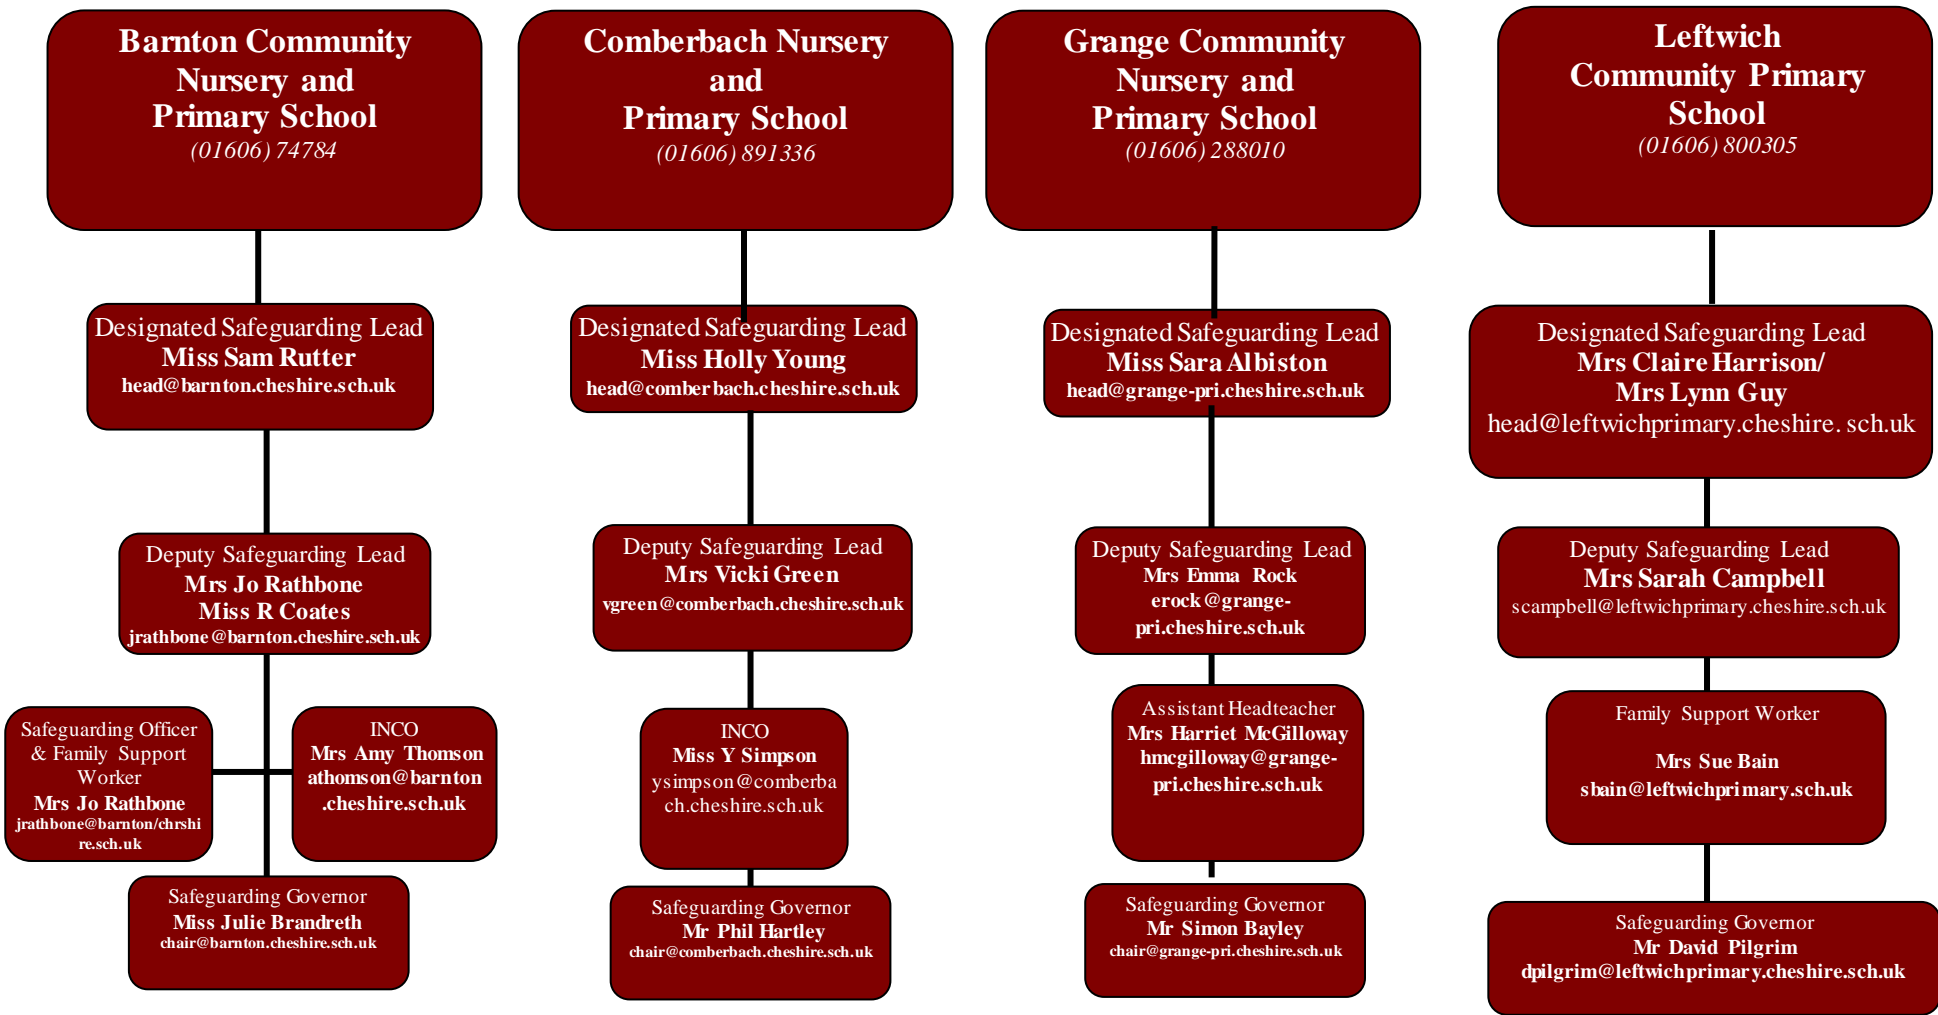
Barnton Community Nursery and Primary School
(01606) 74784

Designated Safeguarding Lead
Miss Sam Rutter
head@barnton.cheshire.sch.uk

Deputy Safeguarding Lead
Mrs Jo Rathbone
Miss R Coates
jrathbone@barnton.cheshire.sch.uk

Safeguarding Officer & Family Support Worker
Mrs Jo Rathbone
jrathbone@barnton/chrshire.sch.uk

INCO
Mrs Amy Thomson
athomson@barnton.cheshire.sch.uk

Safeguarding Governor
Miss Julie Brandreth
chair@barnton.cheshire.sch.uk

Comberbach Nursery and Primary School
(01606) 891336

Designated Safeguarding Lead
Miss Holly Young
head@comberbach.cheshire.sch.uk

Deputy Safeguarding Lead
Mrs Vicki Green
vgreen@comberbach.cheshire.sch.uk

INCO
Miss Y Simpson
ysimpson@comberbach.cheshire.sch.uk

Safeguarding Governor
Mr Phil Hartley
chair@comberbach.cheshire.sch.uk

Grange Community Nursery and Primary School
(01606) 288010

Designated Safeguarding Lead
Miss Sara Albiston
head@grange-pri.cheshire.sch.uk

Deputy Safeguarding Lead
Mrs Emma Rock
erock@grange-pri.cheshire.sch.uk

Assistant Headteacher
Mrs Harriet McGilloway
hmcgilloway@grange-pri.cheshire.sch.uk

Safeguarding Governor
Mr Simon Bayley
chair@grange-pri.cheshire.sch.uk

Leftwich Community Primary School
(01606) 800305

Designated Safeguarding Lead
Mrs Claire Harrison/
Mrs Lynn Guy
head@leftwichprimary.cheshire. sch.uk

Deputy Safeguarding Lead
Mrs Sarah Campbell
scampbell@leftwichprimary.cheshire.sch.uk

Family Support Worker
Mrs Sue Bain
sbain@leftwichprimary.sch.uk

Safeguarding Governor
Mr David Pilgrim
dpilgrim@leftwichprimary.cheshire.sch.uk